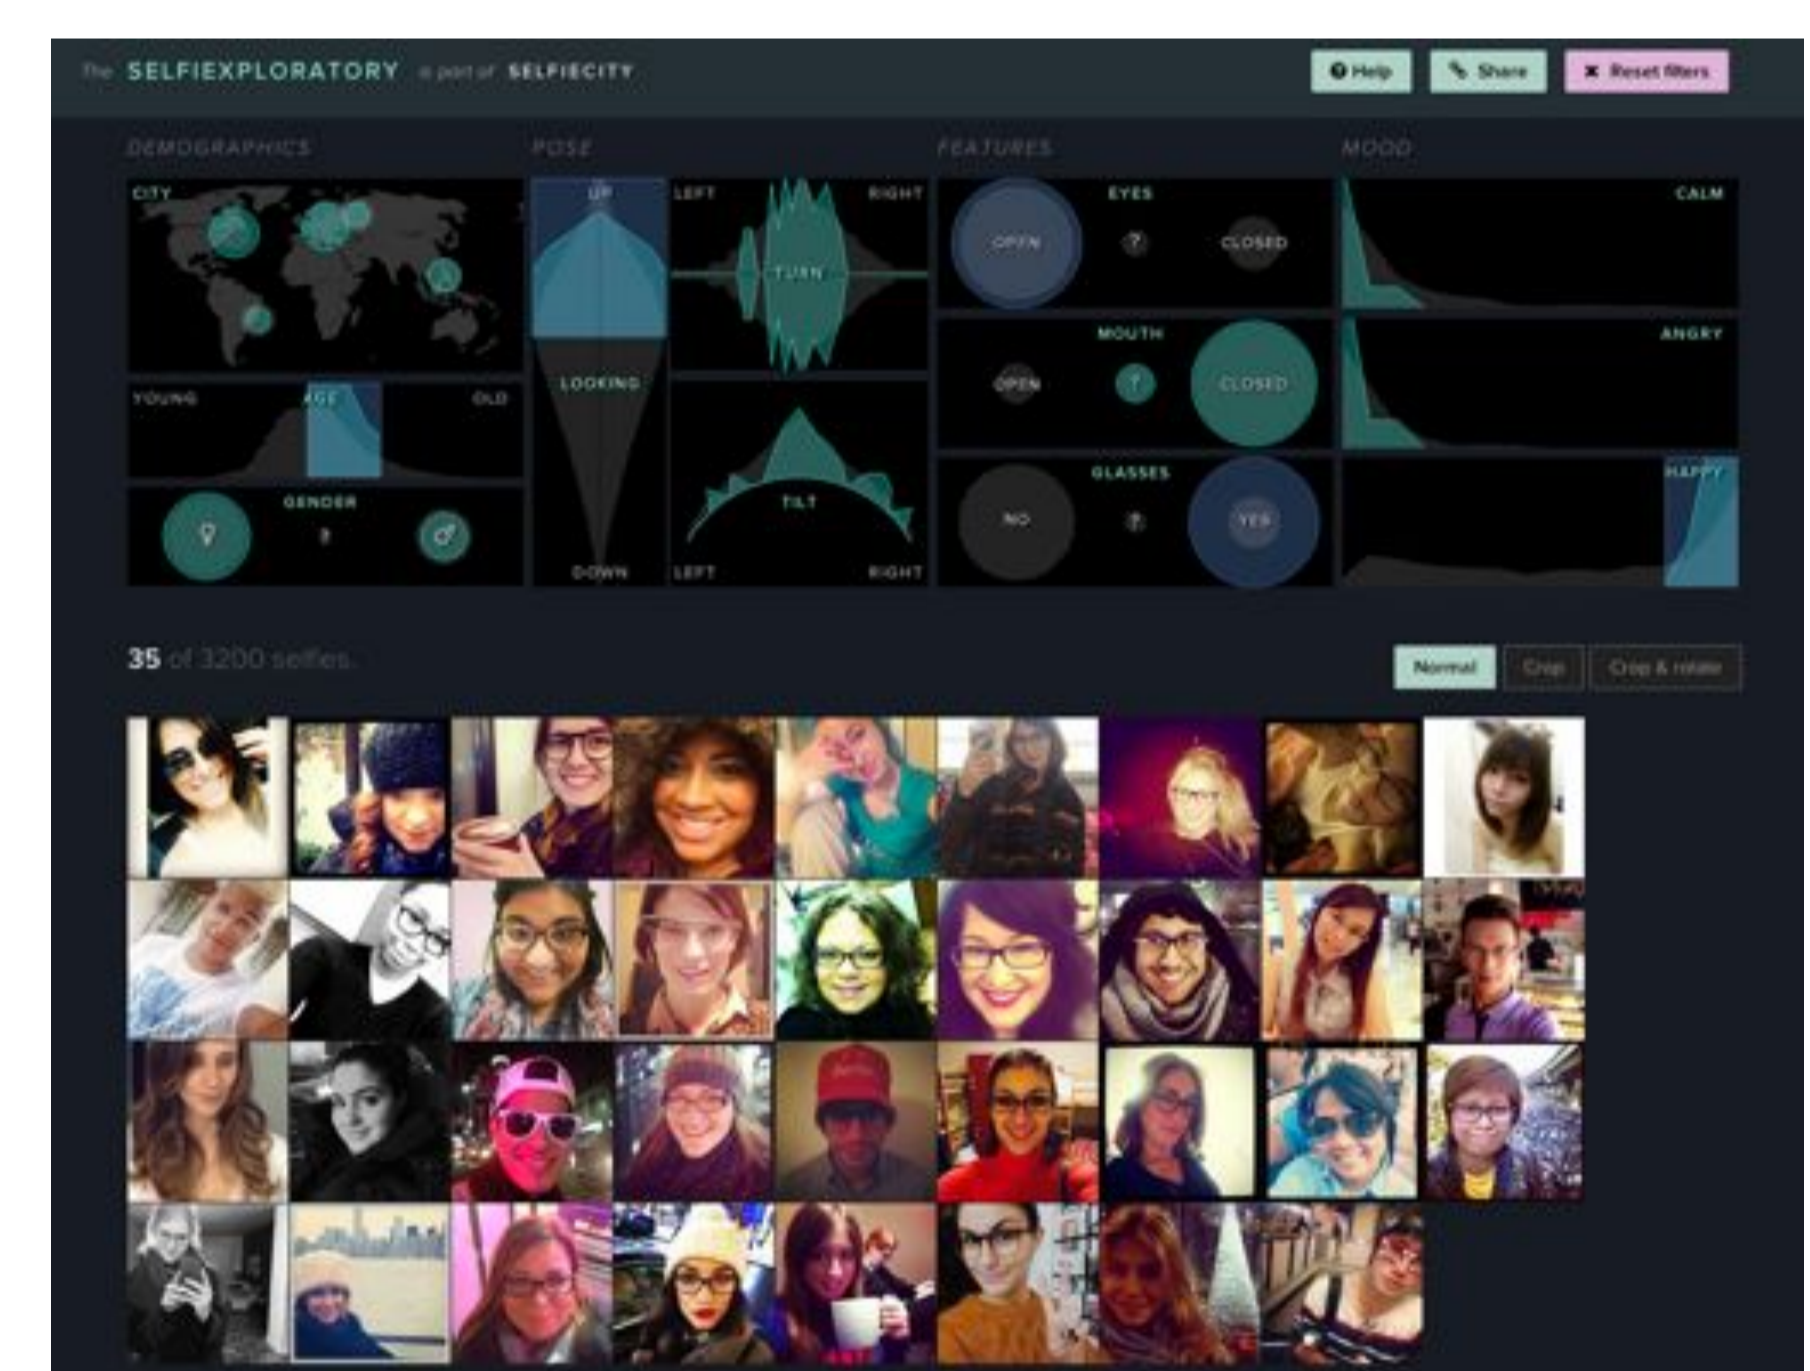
The SELFIEXPLORATORY is part of SELFIECITY

Help Share Reset filters

DEMOGRAPHICS POSE FEATURES MOOD

CITY

UP LEFT RIGHT

TURN

EYES

OPEN ? CLOSED

CALM

YOUNG AGE OLD

LOOKING

MOUTH

OPEN ? CLOSED

ANGRY

GENDER

?

TILT

GLASSES

NO ? YES

HAPPY

DOWN LEFT RIGHT

35 of 3200 selfies.

Normal Crop Crop & rotate